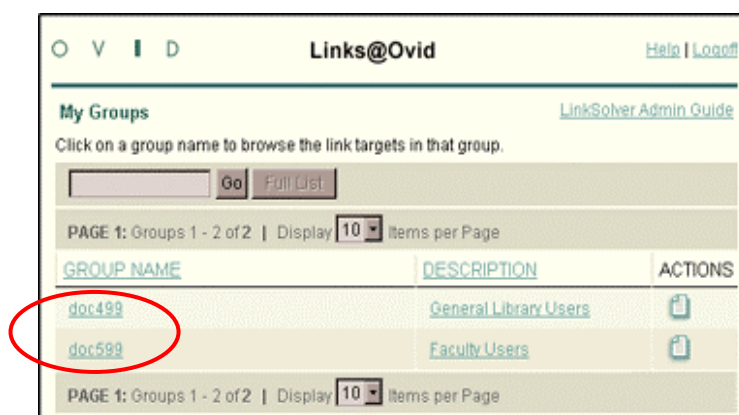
O V I D

Links@Ovid

Help | Logoff

My Groups

LinkSolver Admin Guide

Click on a group name to browse the link targets in that group.

Go Full List

PAGE 1: Groups 1 - 2 of 2 | Display 10 Items per Page

| GROUP NAME | DESCRIPTION | ACTIONS |
|---|---|---|
| doc499 | General Library Users | |
| doc599 | Faculty Users | |

PAGE 1: Groups 1 - 2 of 2 | Display 10 Items per Page